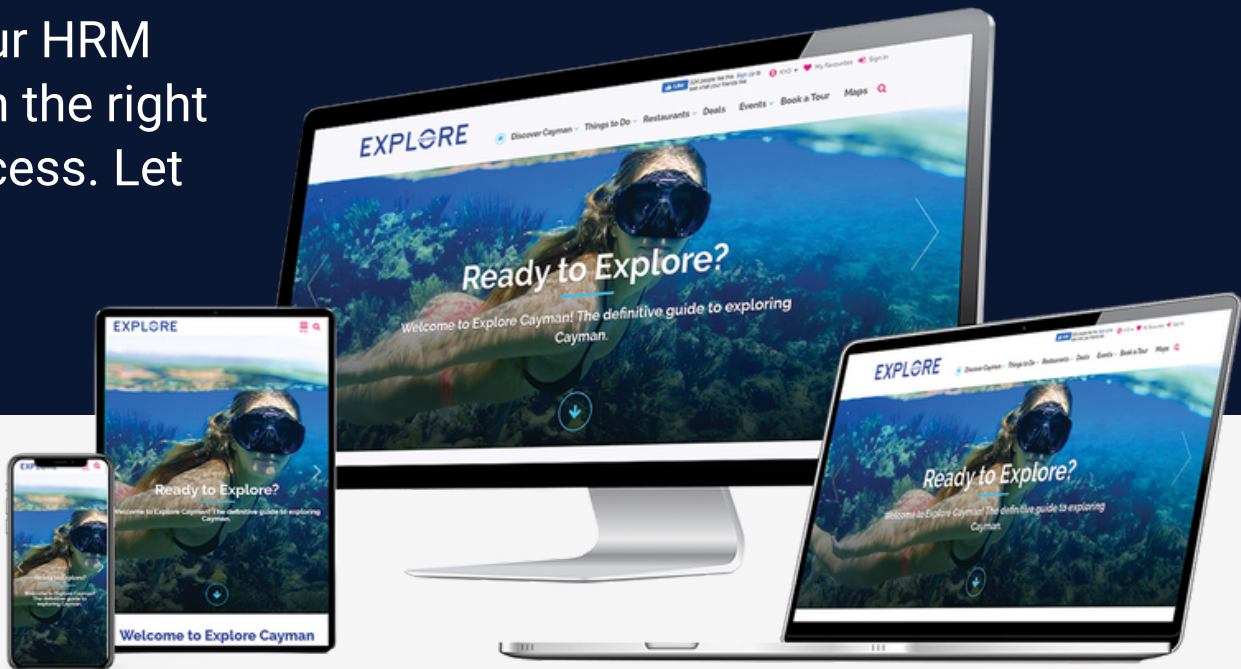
ur HRM
n the right
cess. Let

Like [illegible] Sign Up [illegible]
KYD My Favourites Sign In
EXPLORE
Discover Cayman Things to Do Restaurants Deals Events Book a Tour Maps
Ready to Explore?
Welcome to Explore Cayman! The definitive guide to exploring Cayman.

EXPLORE
Ready to Explore?
Welcome to Explore Cayman! The definitive guide to exploring Cayman.
Welcome to Explore Cayman

EXPLORE
Ready to Explore?
Welcome to Explore Cayman! The definitive guide to exploring Cayman.

EXPLORE
Discover Cayman Things to Do Restaurants Deals Events Book a Tour Maps
Ready to Explore?
Welcome to Explore Cayman! The definitive guide to exploring Cayman.